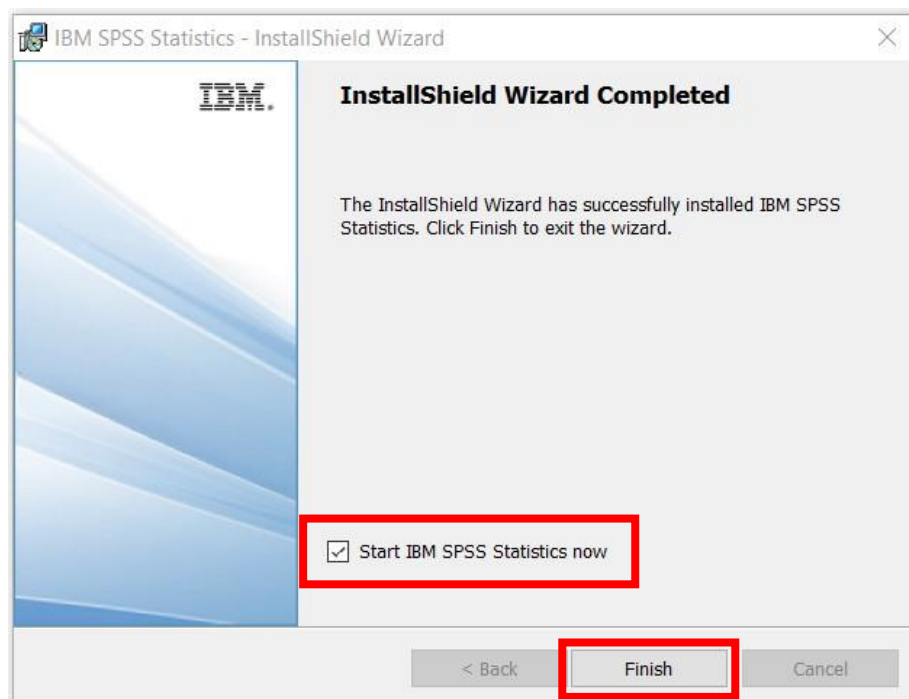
IBM SPSS Statistics - InstallShield Wizard

IBM.

InstallShield Wizard Completed

The InstallShield Wizard has successfully installed IBM SPSS Statistics. Click Finish to exit the wizard.

Start IBM SPSS Statistics now

< Back

Finish

Cancel